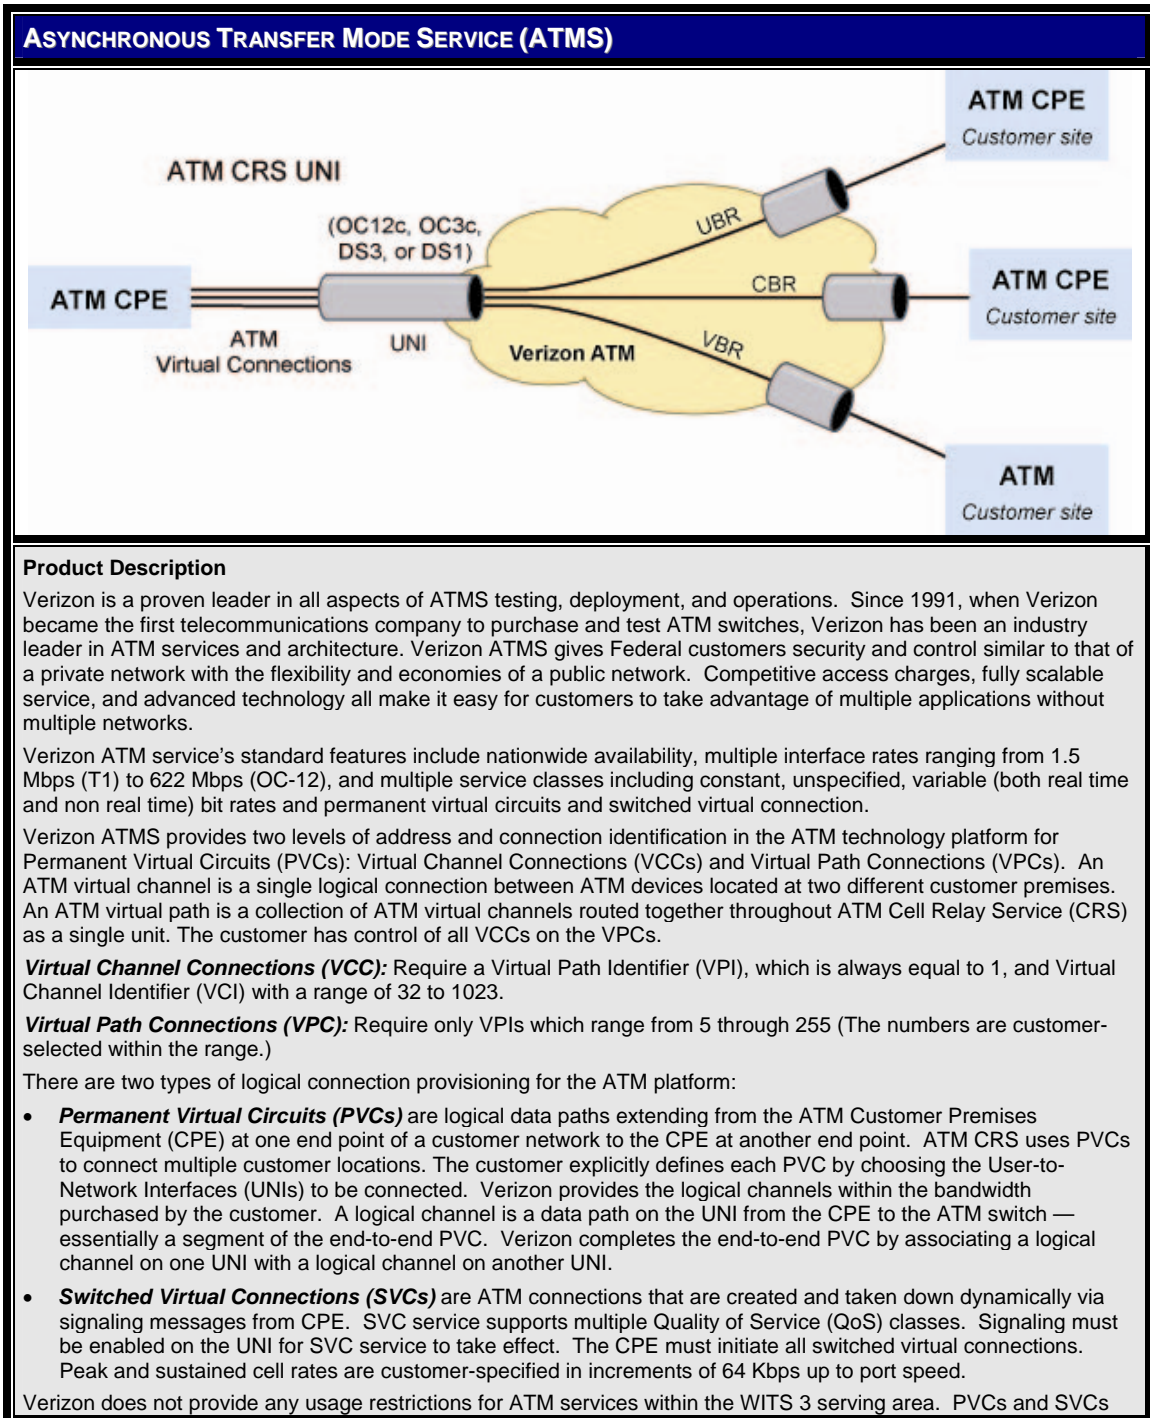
ASYNCHRONOUS TRANSFER MODE SERVICE (ATMS)

ATM CPE
Customer site

ATM CRS UNI

(OC12c, OC3c, DS3, or DS1)

UBR

ATM CPE

CBR

ATM CPE
Customer site

ATM
Virtual Connections

UNI

Verizon ATM

VBR

ATM
Customer site

Product Description

Verizon is a proven leader in all aspects of ATMS testing, deployment, and operations. Since 1991, when Verizon became the first telecommunications company to purchase and test ATM switches, Verizon has been an industry leader in ATM services and architecture. Verizon ATMS gives Federal customers security and control similar to that of a private network with the flexibility and economies of a public network. Competitive access charges, fully scalable service, and advanced technology all make it easy for customers to take advantage of multiple applications without multiple networks.

Verizon ATM service's standard features include nationwide availability, multiple interface rates ranging from 1.5 Mbps (T1) to 622 Mbps (OC-12), and multiple service classes including constant, unspecified, variable (both real time and non real time) bit rates and permanent virtual circuits and switched virtual connection.

Verizon ATMS provides two levels of address and connection identification in the ATM technology platform for Permanent Virtual Circuits (PVCs): Virtual Channel Connections (VCCs) and Virtual Path Connections (VPCs). An ATM virtual channel is a single logical connection between ATM devices located at two different customer premises. An ATM virtual path is a collection of ATM virtual channels routed together throughout ATM Cell Relay Service (CRS) as a single unit. The customer has control of all VCCs on the VPCs.

Virtual Channel Connections (VCC): Require a Virtual Path Identifier (VPI), which is always equal to 1, and Virtual Channel Identifier (VCI) with a range of 32 to 1023.

Virtual Path Connections (VPC): Require only VPIs which range from 5 through 255 (The numbers are customer-selected within the range.)

There are two types of logical connection provisioning for the ATM platform:

• Permanent Virtual Circuits (PVCs) are logical data paths extending from the ATM Customer Premises Equipment (CPE) at one end point of a customer network to the CPE at another end point. ATM CRS uses PVCs to connect multiple customer locations. The customer explicitly defines each PVC by choosing the User-to-Network Interfaces (UNIs) to be connected. Verizon provides the logical channels within the bandwidth purchased by the customer. A logical channel is a data path on the UNI from the CPE to the ATM switch — essentially a segment of the end-to-end PVC. Verizon completes the end-to-end PVC by associating a logical channel on one UNI with a logical channel on another UNI.

• Switched Virtual Connections (SVCs) are ATM connections that are created and taken down dynamically via signaling messages from CPE. SVC service supports multiple Quality of Service (QoS) classes. Signaling must be enabled on the UNI for SVC service to take effect. The CPE must initiate all switched virtual connections. Peak and sustained cell rates are customer-specified in increments of 64 Kbps up to port speed.

Verizon does not provide any usage restrictions for ATM services within the WITS 3 serving area. PVCs and SVCs